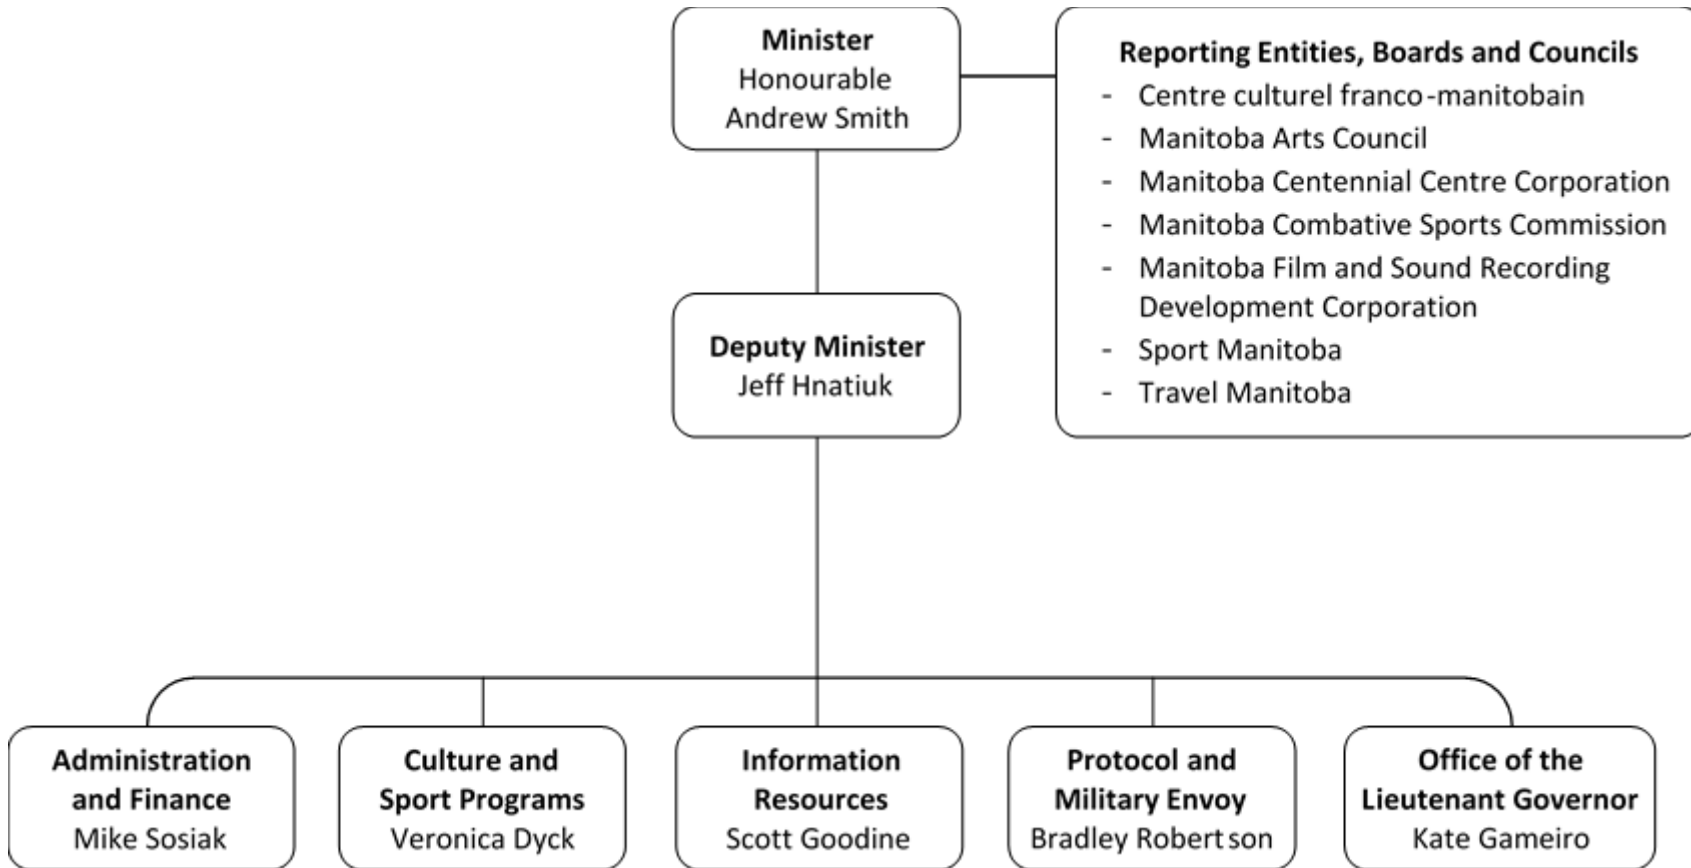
Minister
Honourable
Andrew Smith

Reporting Entities, Boards and Councils
- Centre culturel franco-manitobain
- Manitoba Arts Council
- Manitoba Centennial Centre Corporation
- Manitoba Combative Sports Commission
- Manitoba Film and Sound Recording Development Corporation
- Sport Manitoba
- Travel Manitoba

Deputy Minister
Jeff Hnatiuk

Administration and Finance
Mike Sosiak

Culture and Sport Programs
Veronica Dyck

Information Resources
Scott Goodine

Protocol and Military Envoy
Bradley Robertson

Office of the Lieutenant Governor
Kate Gameiro